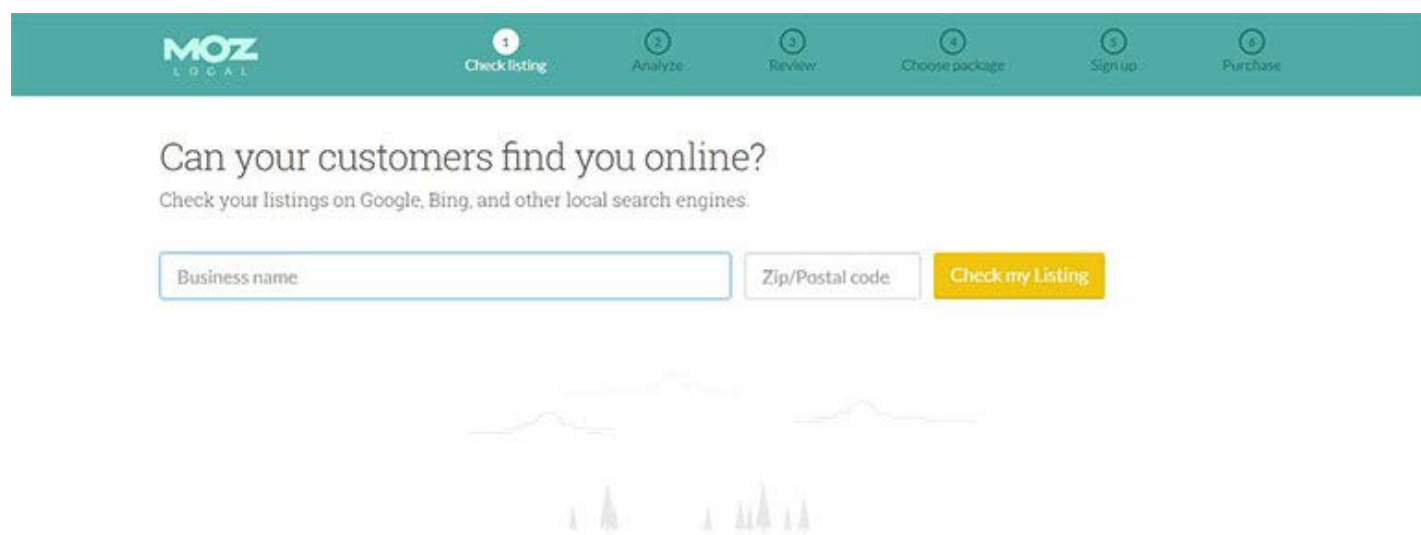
MOZ
LOCAL

1 Check listing
2 Analyze
3 Review
4 Choose package
5 Sign up
6 Purchase

Can your customers find you online?

Check your listings on Google, Bing, and other local search engines.

Business name
Zip/Postal code
Check my Listing